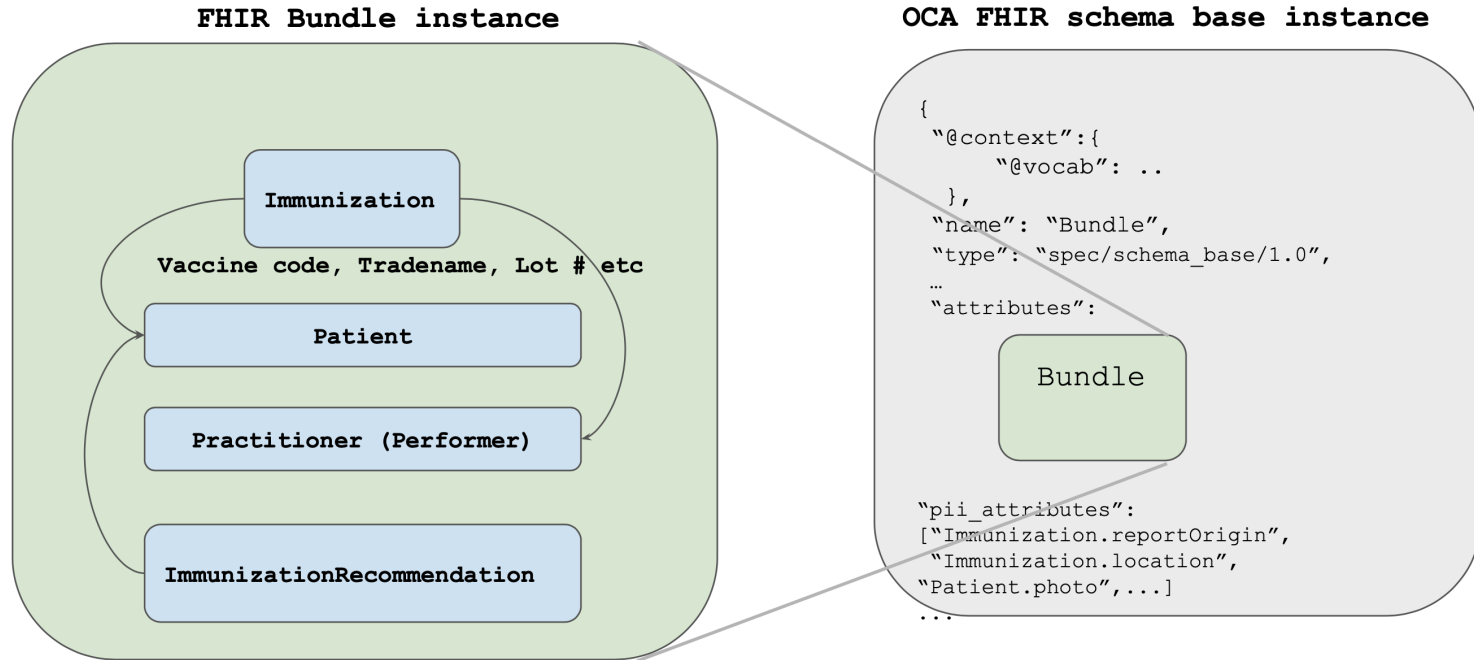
FHIR Bundle instance

Immunization

Vaccine code, Tradename, Lot # etc

Patient

Practitioner (Performer)

ImmunizationRecommendation

OCA FHIR schema base instance

{
"@context":{
"@vocab": ..
},
"name": "Bundle",
"type": "spec/schema_base/1.0",
…
"attributes":

Bundle

"pii_attributes":
["Immunization.reportOrigin",
"Immunization.location",
"Patient.photo",...]
...